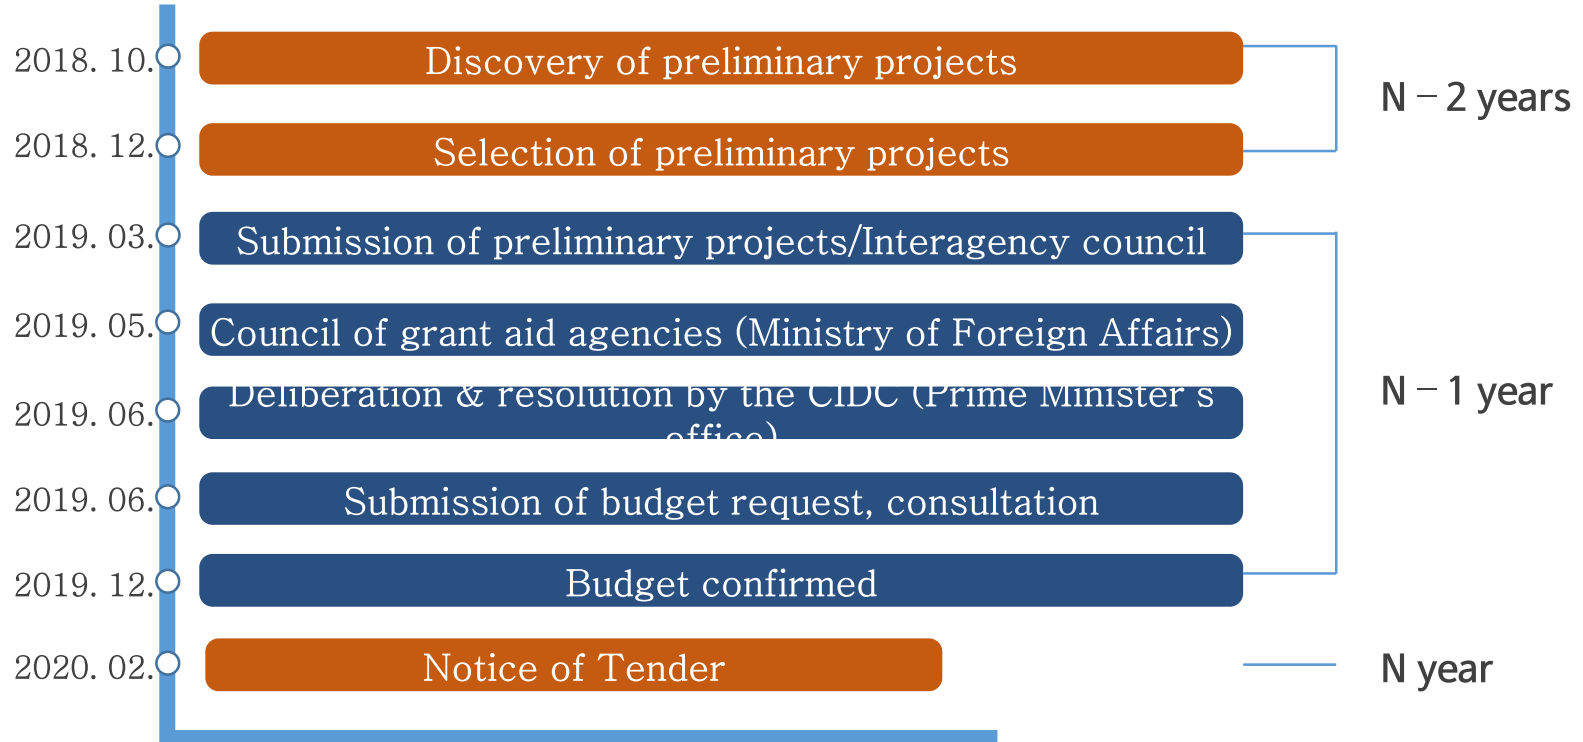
2018. 10. Discovery of preliminary projects

2018. 12. Selection of preliminary projects

N – 2 years

2019. 03. Submission of preliminary projects/Interagency council

2019. 05. Council of grant aid agencies (Ministry of Foreign Affairs)

2019. 06. Deliberation & resolution by the CIDC (Prime Minister's office)

2019. 06. Submission of budget request, consultation

2019. 12. Budget confirmed

N – 1 year

2020. 02. Notice of Tender

N year